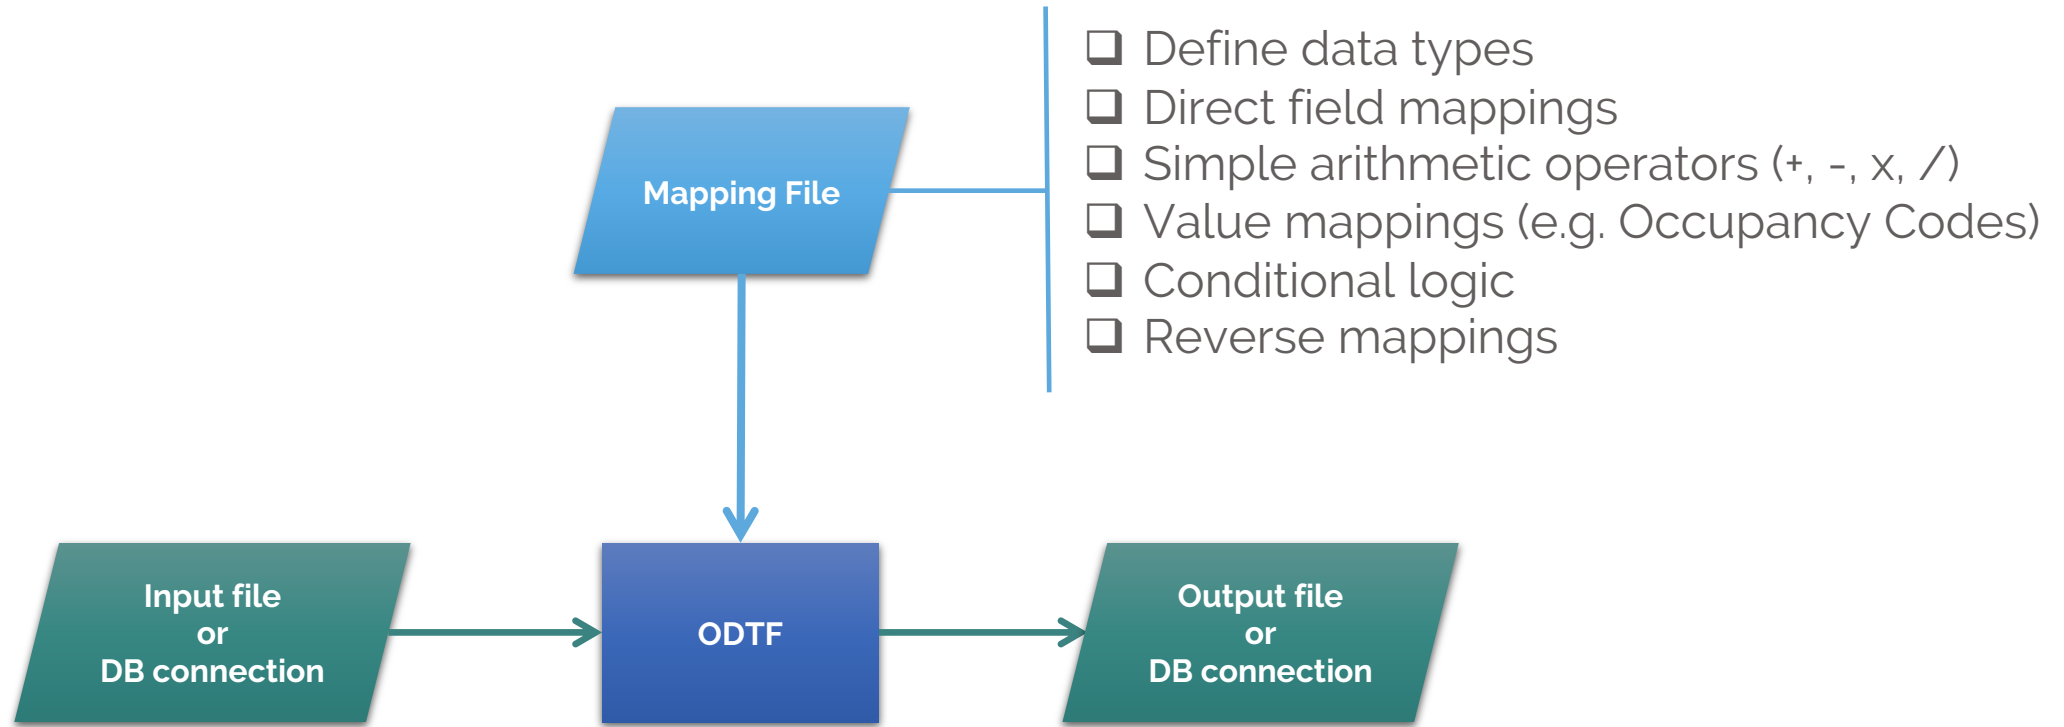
Mapping File

❑ Define data types
❑ Direct field mappings
❑ Simple arithmetic operators (+, -, x, /)
❑ Value mappings (e.g. Occupancy Codes)
❑ Conditional logic
❑ Reverse mappings

Input file
or
DB connection

ODTF

Output file
or
DB connection